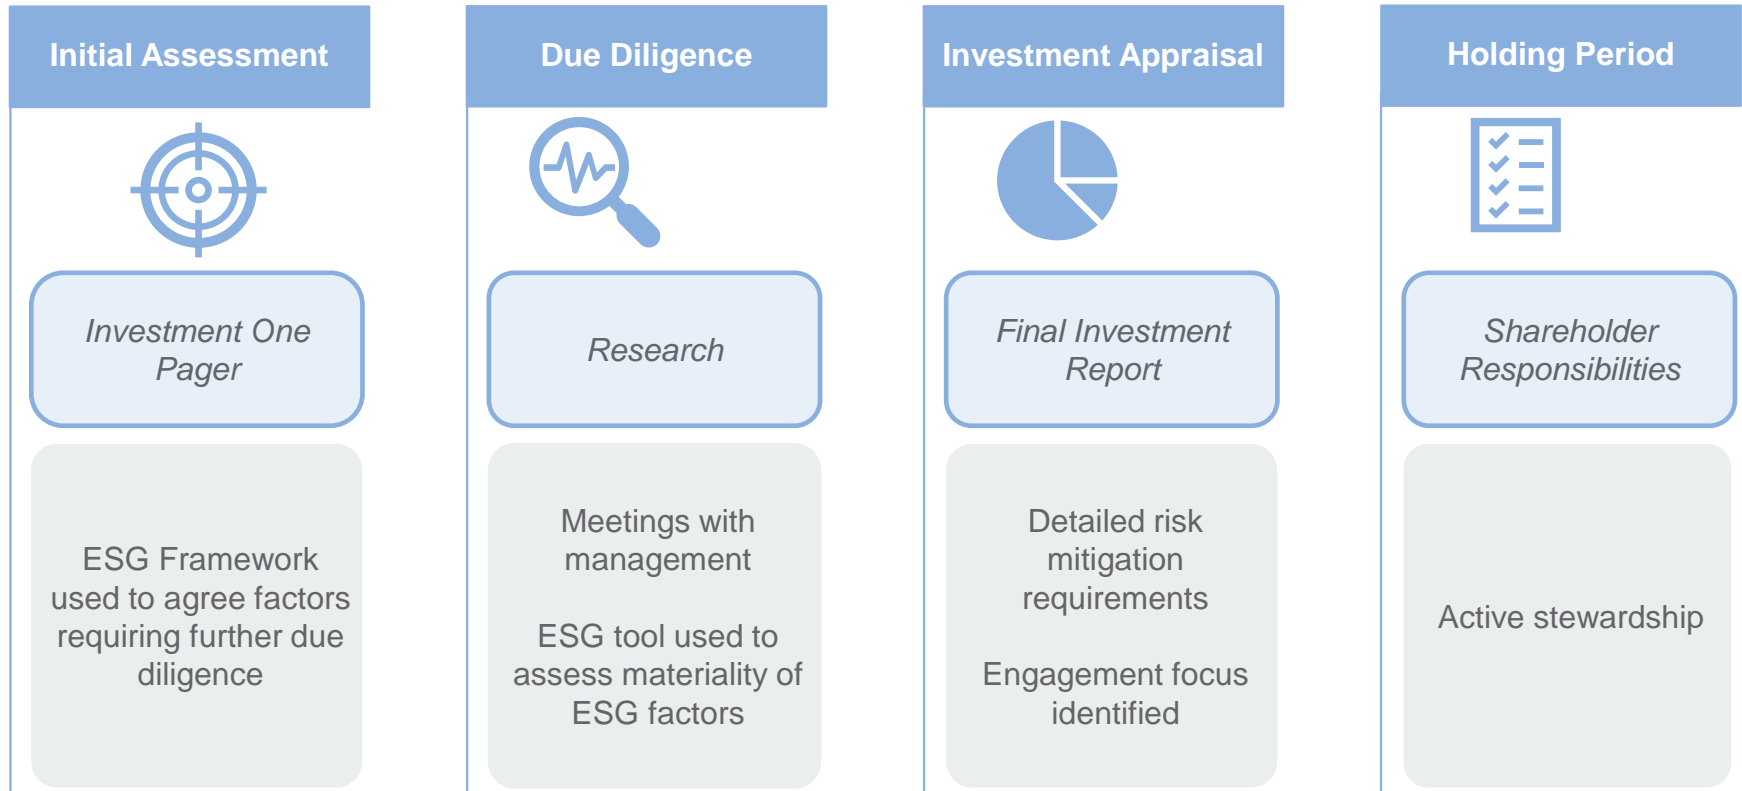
Initial Assessment

Investment One Pager

ESG Framework used to agree factors requiring further due diligence

Due Diligence

Research

Meetings with management

ESG tool used to assess materiality of ESG factors

Investment Appraisal

Final Investment Report

Detailed risk mitigation requirements

Engagement focus identified

Holding Period

Shareholder Responsibilities

Active stewardship